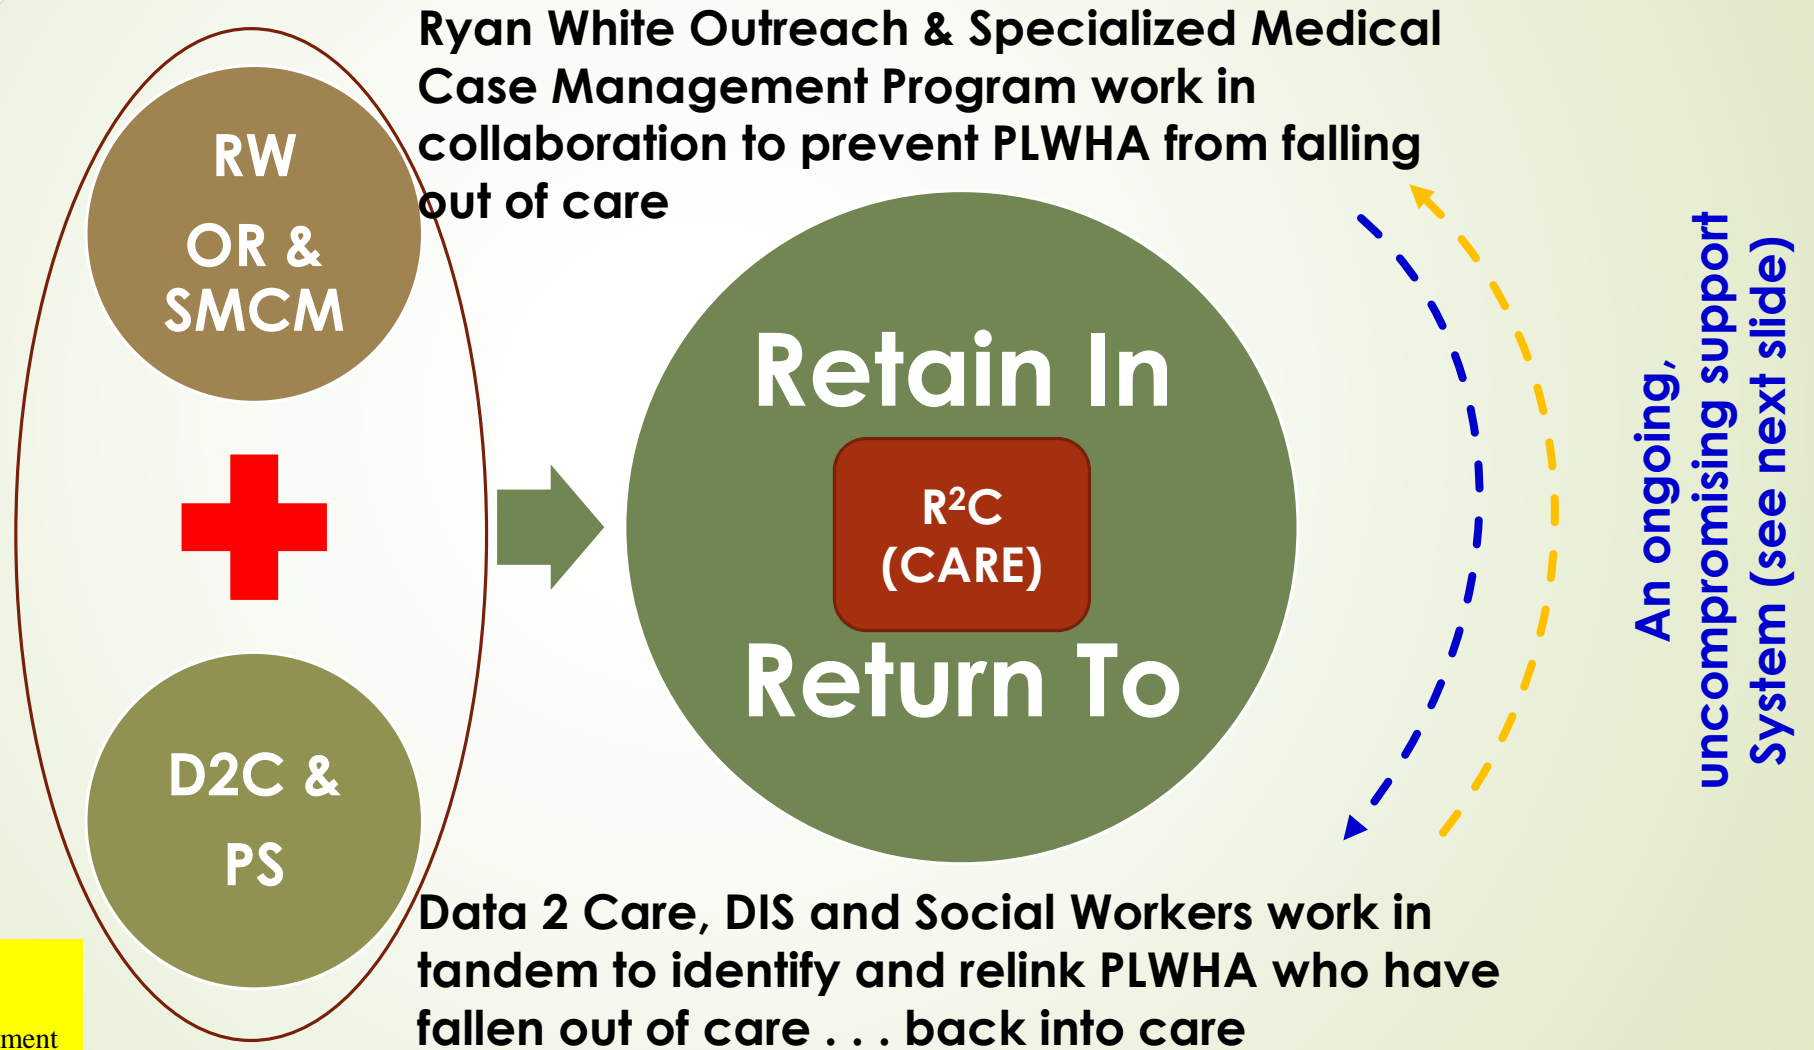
Ryan White Outreach & Specialized Medical Case Management Program work in collaboration to prevent PLWHA from falling out of care

RW
OR &
SMCM

D2C &
PS

Retain In

$R^2C$
(CARE)

Return To

An ongoing, uncompromising support System (see next slide)

Data 2 Care, DIS and Social Workers work in tandem to identify and relink PLWHA who have fallen out of care . . . back into care

ment